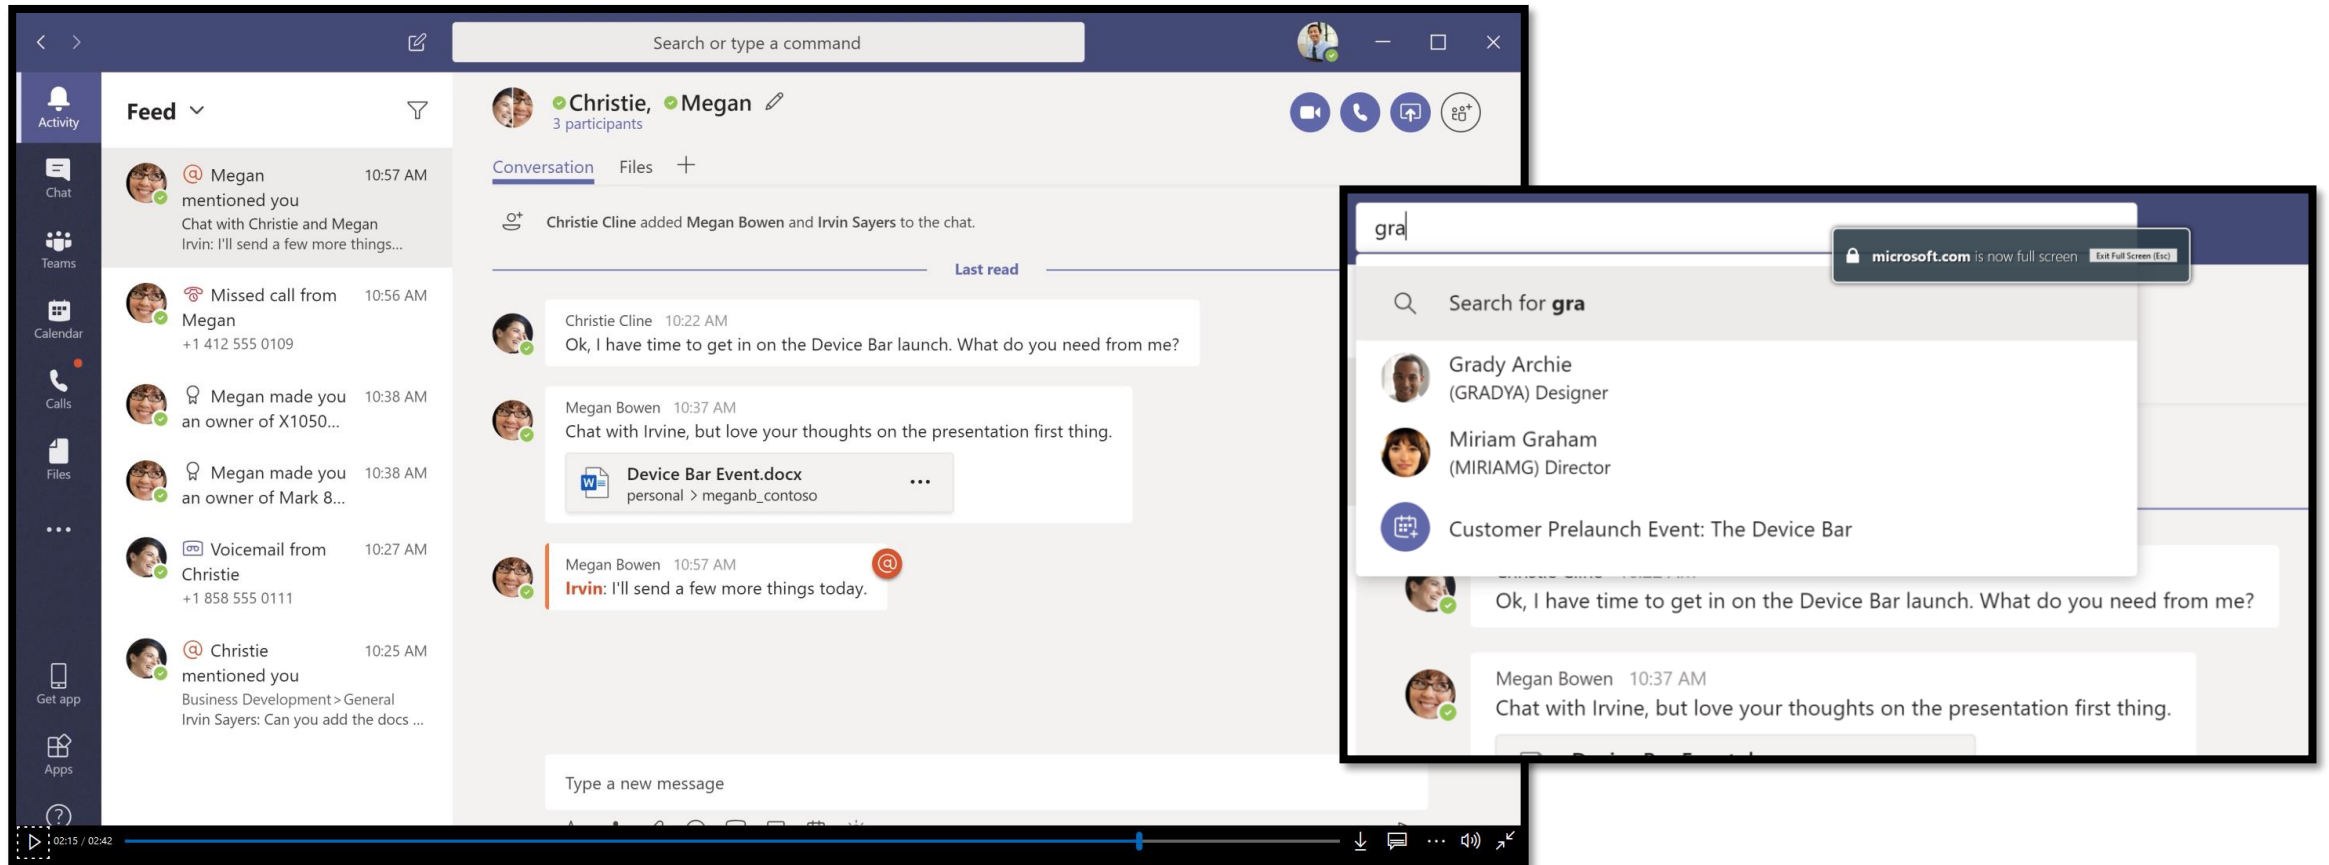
Search or type a command

Activity
Chat
Teams
Calendar
Calls
Files
...
Get app
Apps

Feed

Megan mentioned you 10:57 AM
Chat with Christie and Megan
Irvin: I'll send a few more things...

Missed call from Megan 10:56 AM
+1 412 555 0109

Megan made you an owner of X1050... 10:38 AM

Megan made you an owner of Mark 8... 10:38 AM

Voicemail from Christie 10:27 AM
+1 858 555 0111

Christie mentioned you 10:25 AM
Business Development > General
Irvin Sayers: Can you add the docs ...

Christie, Megan
3 participants

Conversation Files +

Christie Cline added Megan Bowen and Irvin Sayers to the chat.

Last read

Christie Cline 10:22 AM
Ok, I have time to get in on the Device Bar launch. What do you need from me?

Megan Bowen 10:37 AM
Chat with Irvine, but love your thoughts on the presentation first thing.
Device Bar Event.docx
personal > meganb_contoso ...

Megan Bowen 10:57 AM
Irvin: I'll send a few more things today.

Type a new message

02:15 / 02:42

gra
microsoft.com is now full screen Exit Full Screen (Esc)
Search for gra
Grady Archie
(GRADYA) Designer
Miriam Graham
(MIRIAMG) Director
Customer Prelaunch Event: The Device Bar

Ok, I have time to get in on the Device Bar launch. What do you need from me?

Megan Bowen 10:37 AM
Chat with Irvine, but love your thoughts on the presentation first thing.